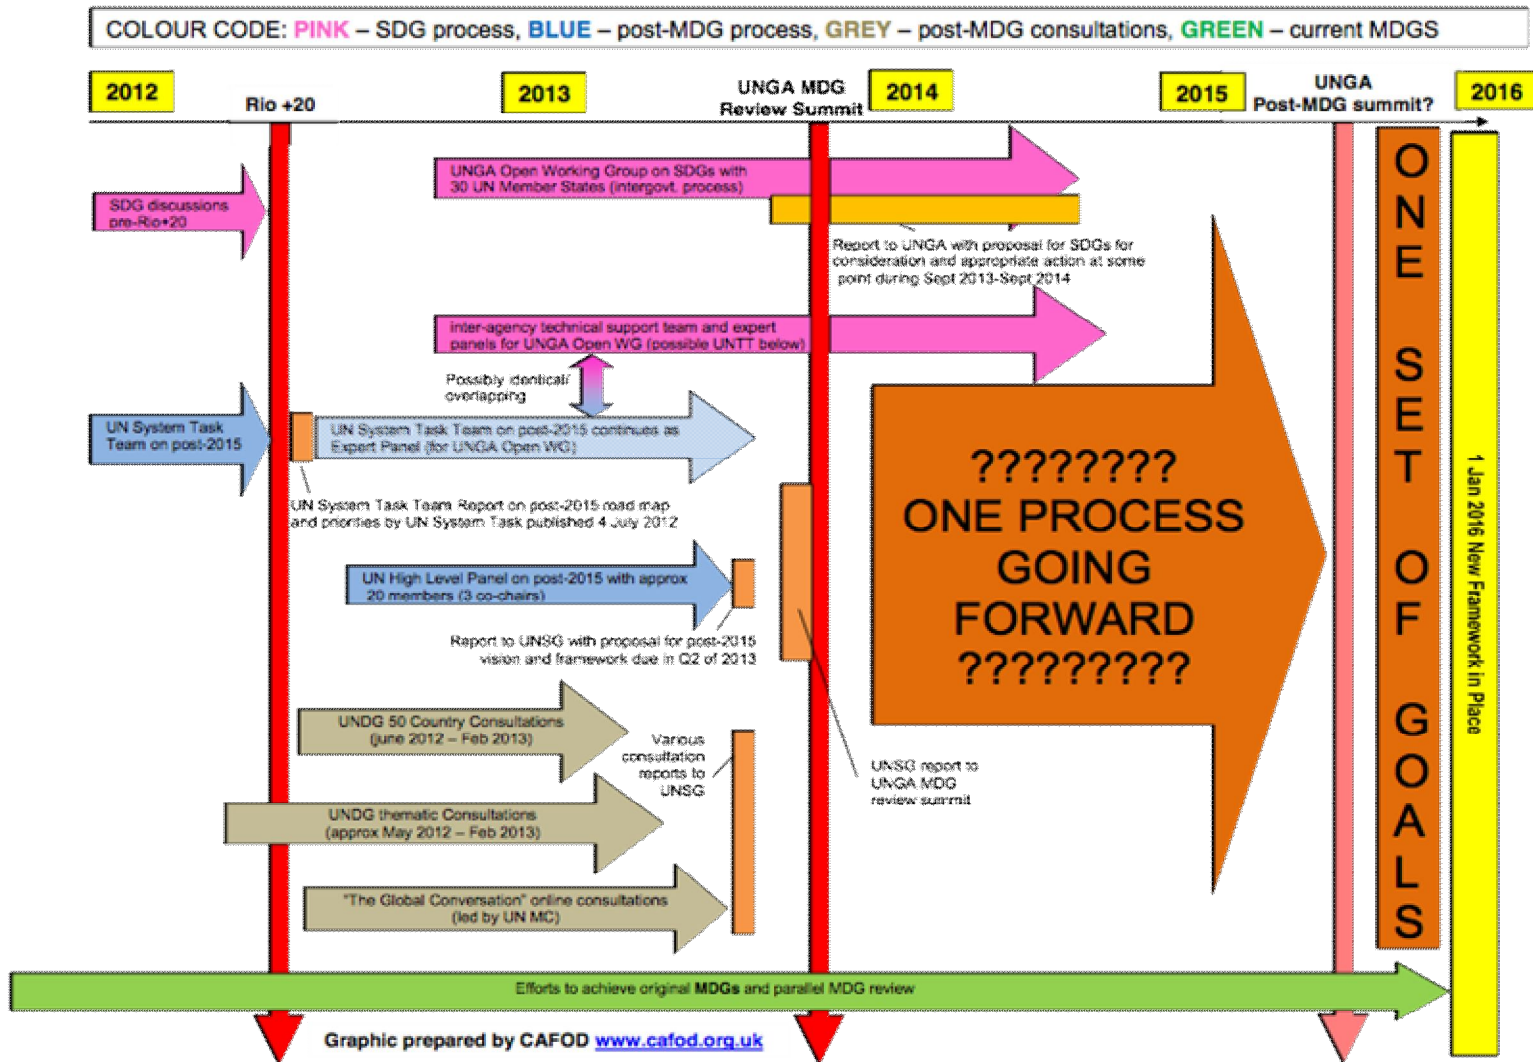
COLOUR CODE: PINK – SDG process, BLUE – post-MDG process, GREY – post-MDG consultations, GREEN – current MDGS

2012

Rio +20

2013

UNGA MDG Review Summit

2014

2015

UNGA Post-MDG summit?

2016

UNGA Open Working Group on SDGs with 30 UN Member States (intergovt. process)

SDG discussions pre-Rio+20

Report to UNGA with proposal for SDGs for consideration and appropriate action at some point during Sept 2013-Sept 2014

inter-agency technical support team and expert panels for UNGA Open WG (possible UNTT below)

Possibly identical/ overlapping

UN System Task Team on post-2015

UN System Task Team on post-2015 continues as Expert Panel (for UNGA Open WG)

UN System Task Team Report on post-2015 road map and priorities by UN System Task published 4 July 2012

UN High Level Panel on post-2015 with approx 20 members (3 co-chairs)

Report to UNSG with proposal for post-2015 vision and framework due in Q2 of 2013

???????? ONE PROCESS GOING FORWARD ?????????

ONE SET OF GOALS

1 Jan 2016 New Framework in Place

UNDG 50 Country Consultations (june 2012 – Feb 2013)

Various consultation reports to UNSG

UNSG report to UNGA MDG review summit

UNDG thematic Consultations (approx May 2012 – Feb 2013)

"The Global Conversation" online consultations (led by UN MC)

Efforts to achieve original MDGs and parallel MDG review

Graphic prepared by CAFOD www.cafod.org.uk